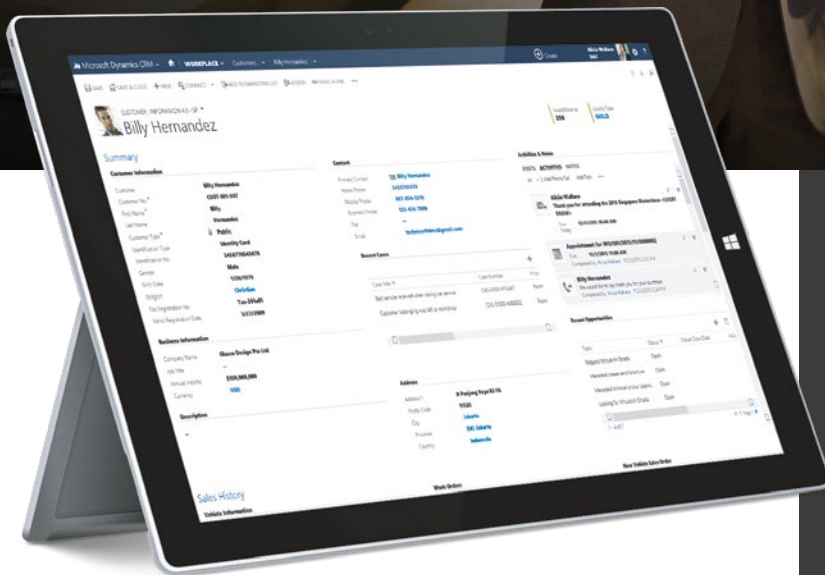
Microsoft Dynamics CRM WORKPLACE Customers Billy Hernandez

Create

SAVE SAVE & CLOSE + NEW CONNECT ADD TO MARKETING LIST ASSIGN EMAIL A LINK

CUSTOMER : INFORMATION AS - SF

Billy Hernandez

Summary

Customer Information

Customer Billy Hernandez
Customer No
First Name Billy
Last Name Hernandez
Customer Type Public
Identification Type Identity Card
Identification No
Gender Male
Birth Date
Religion Christian
Tax Registration No
Valid Registration Date

Business Information

Company Name
Job Title
Annual Income
Currency USD

Description

Contact

Primary Contact Billy Hernandez
Home Phone
Mobile Phone
Business Phone
Fax
Email

Recent Cases

Case Title Case Number
Bad service received when doing car service None
Customer belonging was left at workshop None

Address

Address
Postal Code
City
Province
Country Indonesia

Activities & Notes

POSTS ACTIVITIES NOTES

Alvin Walker

Appointment for

Billy Hernandez

Recent Opportunities

Topic Status
Open
Open
Open
Open

Sales History

Vehicle Information

Work Orders

New Vehicle Sales Order